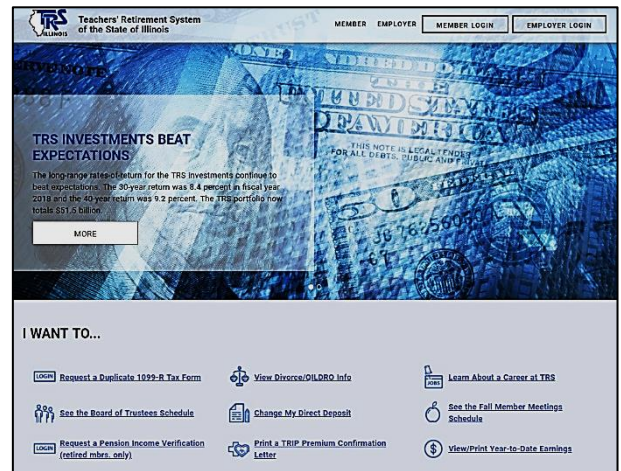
TRS ILLINOIS Teachers' Retirement System of the State of Illinois

MEMBER EMPLOYER MEMBER LOGIN EMPLOYER LOGIN

TRS INVESTMENTS BEAT EXPECTATIONS

The long-range rates-of-return for the TRS investments continue to beat expectations. The 30-year return was 8.4 percent in fiscal year 2018 and the 40-year return was 9.2 percent. The TRS portfolio now totals $51.5 billion.

MORE

THIS NOTE IS LEGAL TENDER FOR ALL DEBTS, PUBLIC AND PRIVATE

I WANT TO...

LOGIN Request a Duplicate 1099-R Tax Form

View Divorce/QILDRO Info

JOBS Learn About a Career at TRS

See the Board of Trustees Schedule

Change My Direct Deposit

See the Fall Member Meetings Schedule

LOGIN Request a Pension Income Verification (retired mbrs. only)

Print a TRIP Premium Confirmation Letter

View/Print Year-to-Date Earnings